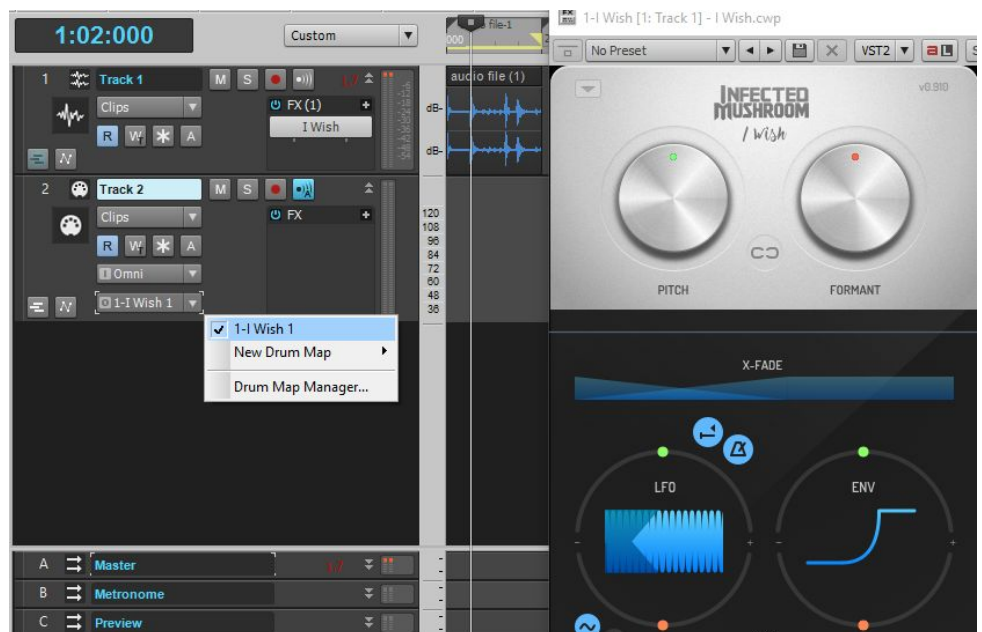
1:02:000

Custom

file-1

000

1-I Wish [1: Track 1] - I Wish.cwp

No Preset

VST2

1 Track 1 M S

Clips

FX (1)

I Wish

R W A

audio file (1)

dB-

dB-

2 Track 2 M S

Clips

FX

R W A

Omni

1-I Wish 1

120
108
96
84
72
60
48
36

✓ 1-I Wish 1

New Drum Map

Drum Map Manager...

INFECTED MUSHROOM

I Wish

v0.910

PITCH

FORMANT

X-FADE

LFO

ENV

A Master

B Metronome

C Preview